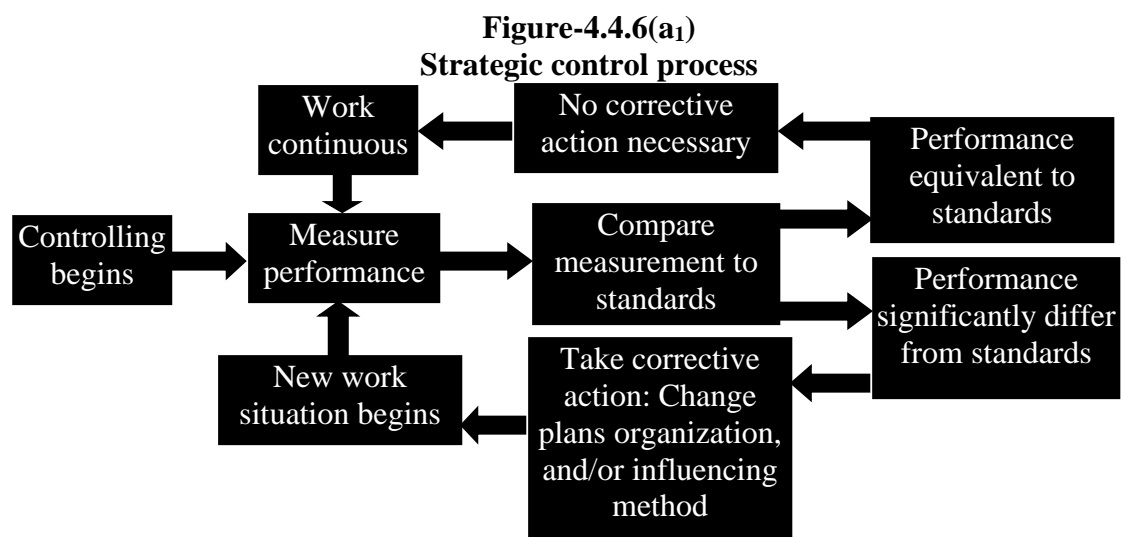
**Figure-4.4.6(a$_1$)**
**Strategic control process**

Work continuous

No corrective action necessary

Performance equivalent to standards

Controlling begins

Measure performance

Compare measurement to standards

Performance significantly differ from standards

New work situation begins

Take corrective action: Change plans organization, and/or influencing method